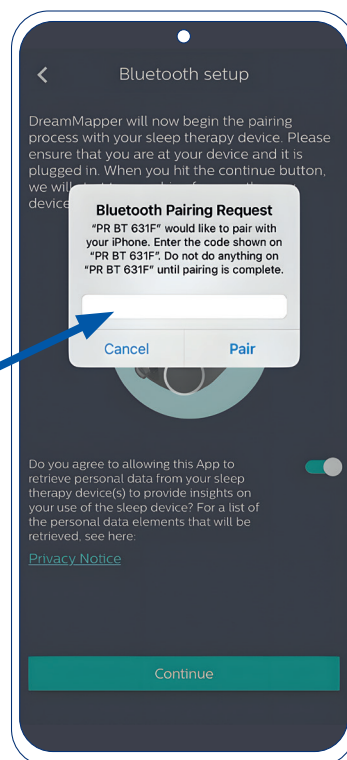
Bluetooth setup

DreamMapper will now begin the pairing process with your sleep therapy device. Please ensure that you are at your device and it is plugged in. When you hit the continue button, we will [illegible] device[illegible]

Bluetooth Pairing Request

“PR BT 631F” would like to pair with your iPhone. Enter the code shown on “PR BT 631F”. Do not do anything on “PR BT 631F” until pairing is complete.

Cancel

Pair

Do you agree to allowing this App to retrieve personal data from your sleep therapy device(s) to provide insights on your use of the sleep device? For a list of the personal data elements that will be retrieved, see here:

Privacy Notice

Continue